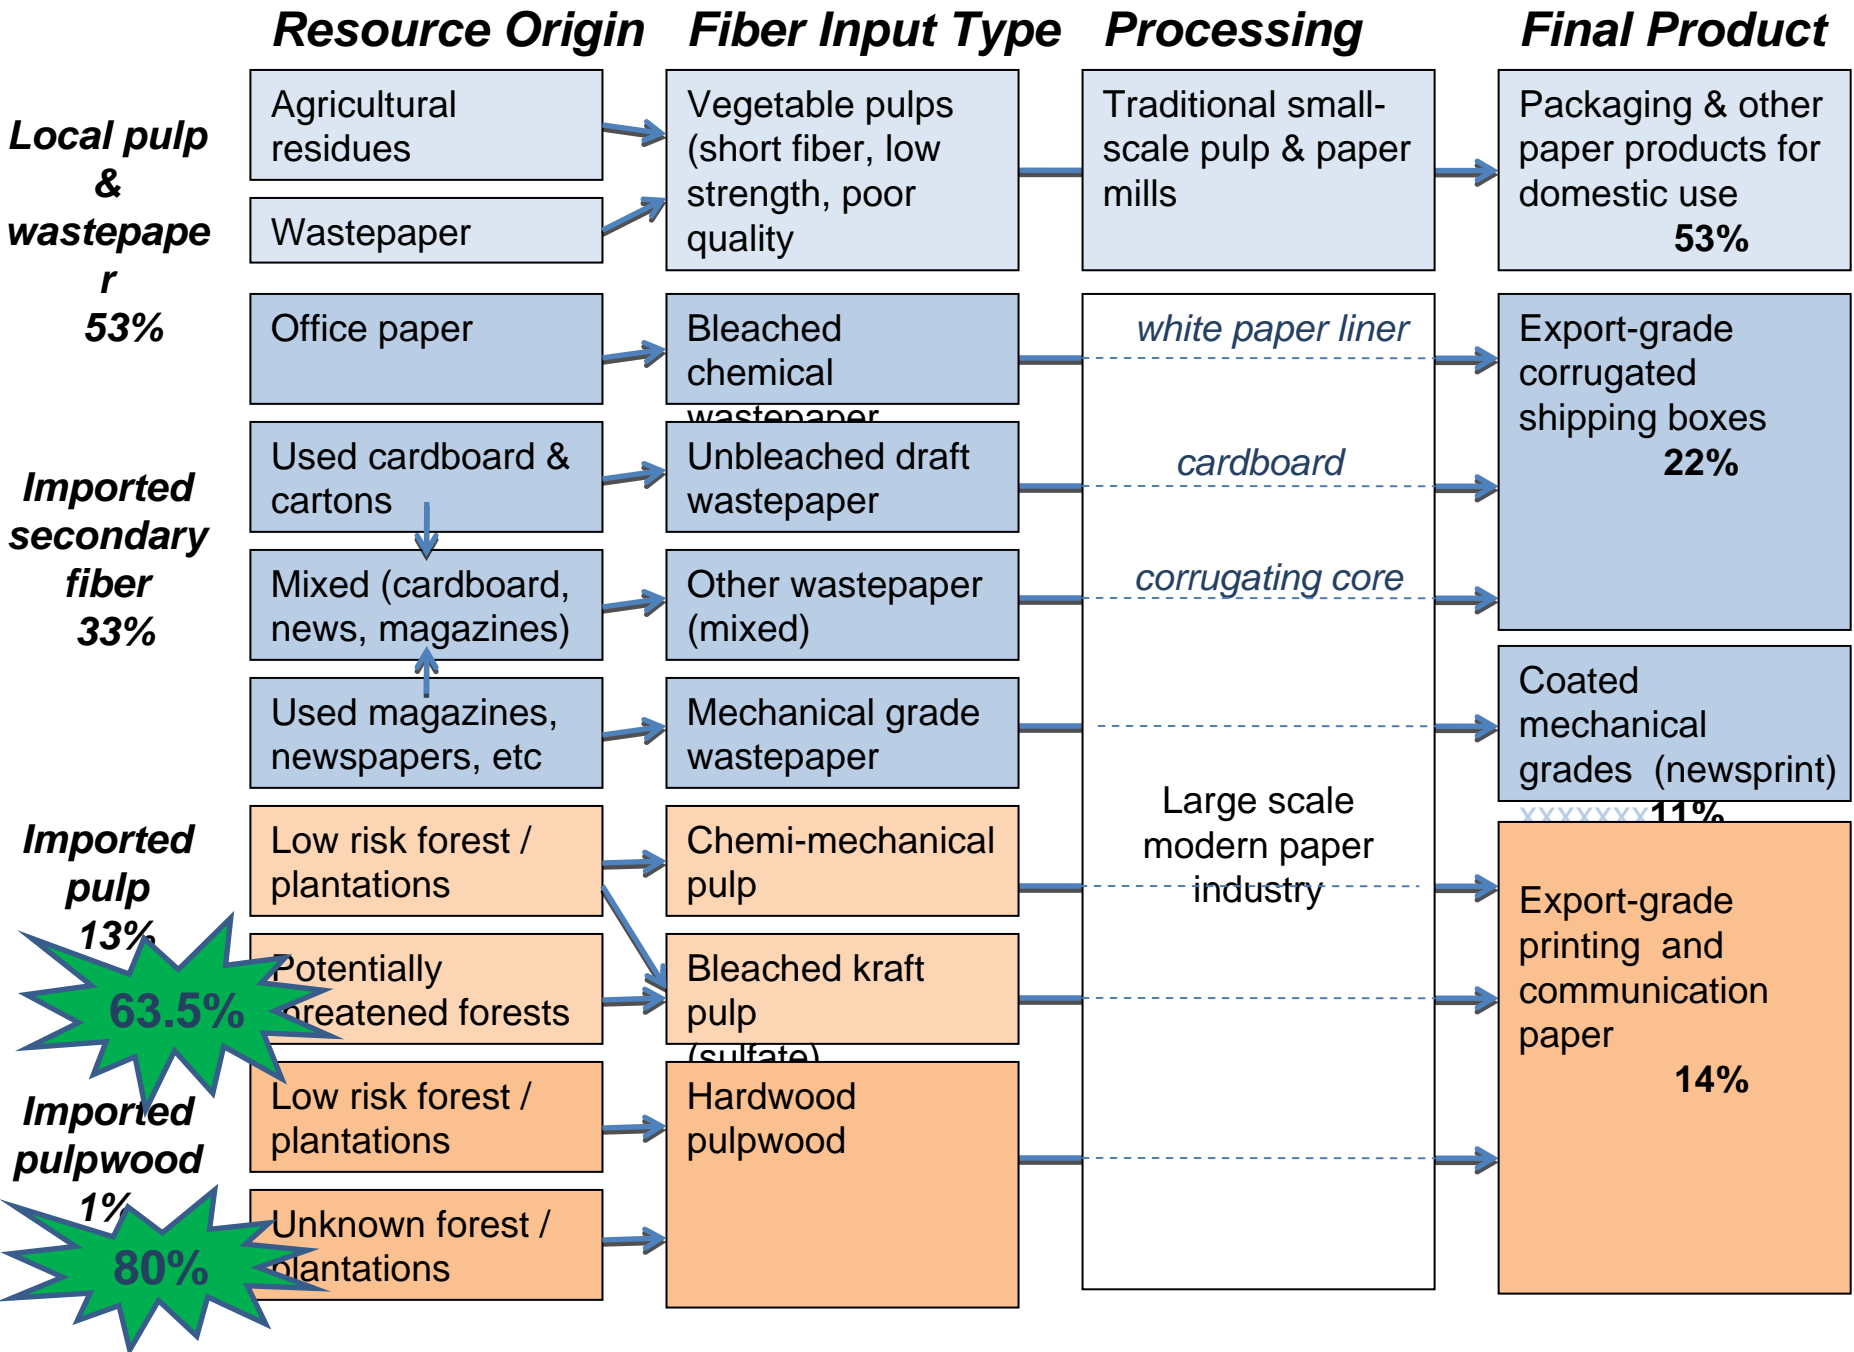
Resource Origin
Fiber Input Type
Processing
Final Product

Local pulp & wastepaper 53%

Agricultural residues

Wastepaper

Vegetable pulps (short fiber, low strength, poor quality

Traditional small-scale pulp & paper mills

Packaging & other paper products for domestic use 53%

Office paper

Bleached chemical wastepaper

white paper liner

Export-grade corrugated shipping boxes 22%

Imported secondary fiber 33%

Used cardboard & cartons

Unbleached draft wastepaper

cardboard

Mixed (cardboard, news, magazines)

Other wastepaper (mixed)

corrugating core

Used magazines, newspapers, etc

Mechanical grade wastepaper

Coated mechanical grades (newsprint) XXXXXXX11%

Large scale modern paper industry

Imported pulp 13%

Low risk forest / plantations

Chemi-mechanical pulp

Export-grade printing and communication paper 14%

63.5%

Potentially threatened forests

Bleached kraft pulp (sulfate)

Imported pulpwood 1%

Low risk forest / plantations

Hardwood pulpwood

80%

Unknown forest / plantations